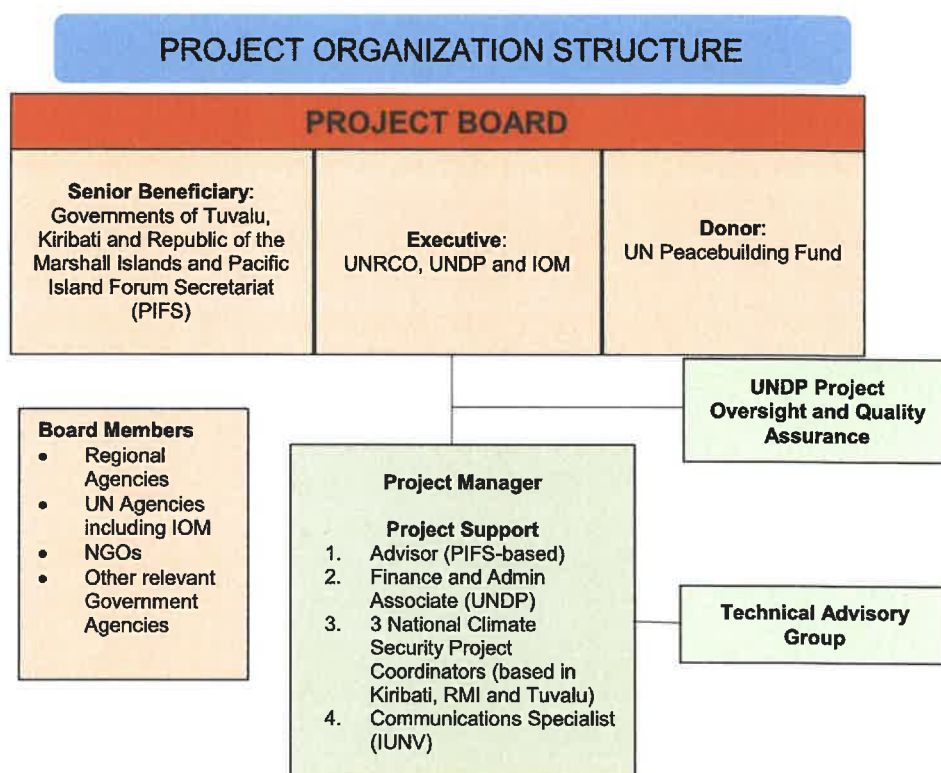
PROJECT ORGANIZATION STRUCTURE

PROJECT BOARD

**Senior Beneficiary**: Governments of Tuvalu, Kiribati and Republic of the Marshall Islands and Pacific Island Forum Secretariat (PIFS)

**Executive**: UNRCO, UNDP and IOM

**Donor**: UN Peacebuilding Fund

UNDP Project Oversight and Quality Assurance

**Board Members**
- Regional Agencies
- UN Agencies including IOM
- NGOs
- Other relevant Government Agencies

**Project Manager**

**Project Support**
1. Advisor (PIFS-based)
2. Finance and Admin Associate (UNDP)
3. 3 National Climate Security Project Coordinators (based in Kiribati, RMI and Tuvalu)
4. Communications Specialist (IUNV)

Technical Advisory Group